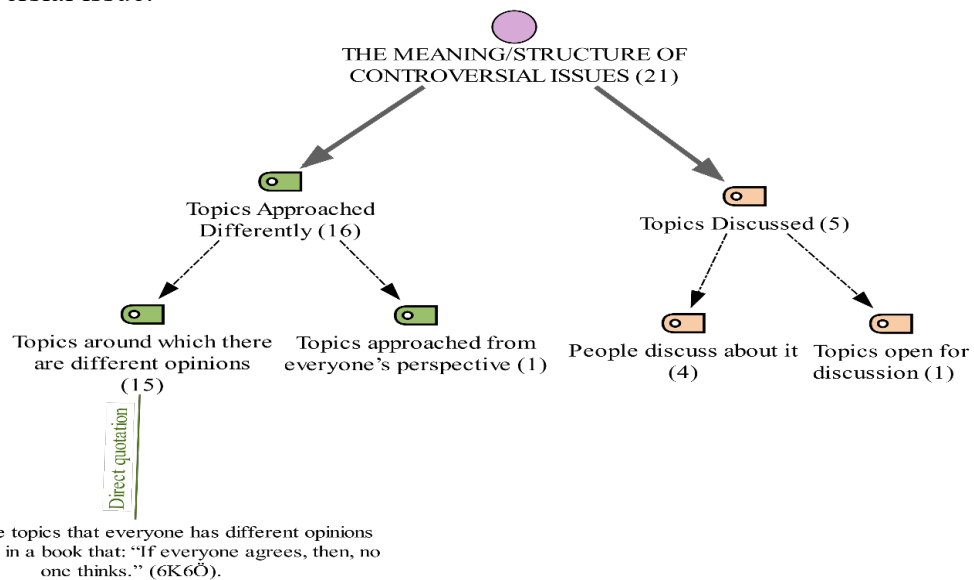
THE MEANING/STRUCTURE OF CONTROVERSIAL ISSUES (21)

Topics Approached Differently (16)

Topics Discussed (5)

Topics around which there are different opinions (15)

Topics approached from everyone's perspective (1)

People discuss about it (4)

Topics open for discussion (1)

Direct quotation

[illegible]e topics that everyone has different opinions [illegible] in a book that: "If everyone agrees, then, no one thinks." (6K6Ö).